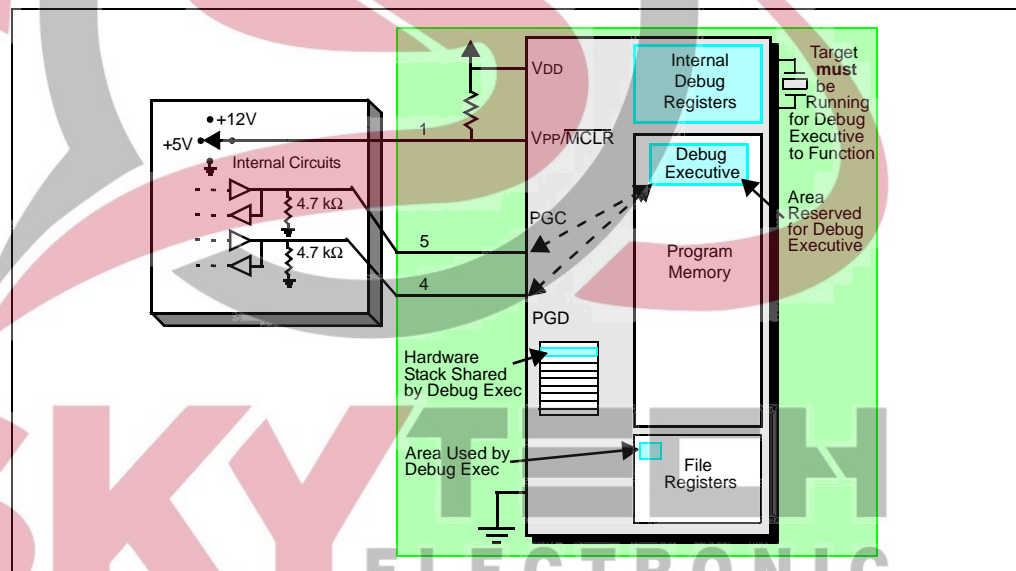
+12V
+5V
Internal Circuits
4.7 kΩ
4.7 kΩ
1
5
4
VDD
VPP/$\overline{MCLR}$
PGC
PGD
Internal Debug Registers
Target **must** be Running for Debug Executive to Function
Debug Executive
Area Reserved for Debug Executive
Program Memory
Hardware Stack Shared by Debug Exec
Area Used by Debug Exec
File Registers
SKY TECH
ELECTRONIC